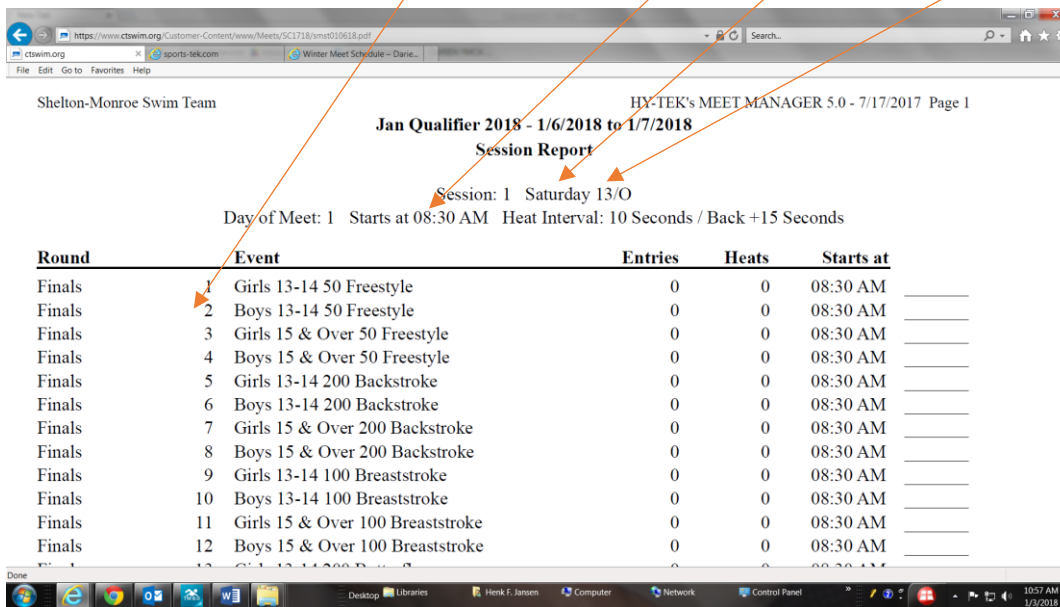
https://www.ctswim.org/Customer-Content/www/Meets/SC1718/smst010618.pdf
Search...
ctswim.org
sports-tek.com
Winter Meet Schedule – Darie...
File Edit Go to Favorites Help

Shelton-Monroe Swim Team

HY-TEK's MEET MANAGER 5.0 - 7/17/2017 Page 1

Jan Qualifier 2018 - 1/6/2018 to 1/7/2018
Session Report

Session: 1 Saturday 13/O
Day of Meet: 1 Starts at 08:30 AM Heat Interval: 10 Seconds / Back +15 Seconds

| Round | | Event | Entries | Heats | Starts at | |
|---|---|---|---|---|---|---|
| Finals | 1 | Girls 13-14 50 Freestyle | 0 | 0 | 08:30 AM | ______ |
| Finals | 2 | Boys 13-14 50 Freestyle | 0 | 0 | 08:30 AM | ______ |
| Finals | 3 | Girls 15 & Over 50 Freestyle | 0 | 0 | 08:30 AM | ______ |
| Finals | 4 | Boys 15 & Over 50 Freestyle | 0 | 0 | 08:30 AM | ______ |
| Finals | 5 | Girls 13-14 200 Backstroke | 0 | 0 | 08:30 AM | ______ |
| Finals | 6 | Boys 13-14 200 Backstroke | 0 | 0 | 08:30 AM | ______ |
| Finals | 7 | Girls 15 & Over 200 Backstroke | 0 | 0 | 08:30 AM | ______ |
| Finals | 8 | Boys 15 & Over 200 Backstroke | 0 | 0 | 08:30 AM | ______ |
| Finals | 9 | Girls 13-14 100 Breaststroke | 0 | 0 | 08:30 AM | ______ |
| Finals | 10 | Boys 13-14 100 Breaststroke | 0 | 0 | 08:30 AM | ______ |
| Finals | 11 | Girls 15 & Over 100 Breaststroke | 0 | 0 | 08:30 AM | ______ |
| Finals | 12 | Boys 15 & Over 100 Breaststroke | 0 | 0 | 08:30 AM | ______ |
| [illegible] | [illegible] | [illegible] | | | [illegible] | |

Done
Desktop Libraries Henk F. Jansen Computer Network Control Panel
10:57 AM
1/3/2018